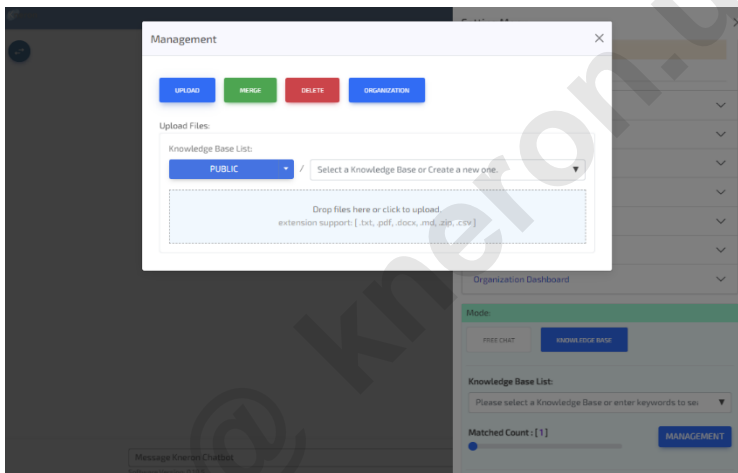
Management

UPLOAD MERGE DELETE ORGANIZATION

Upload Files:

Knowledge Base List:

PUBLIC / Select a Knowledge Base or Create a new one.

Drop files here or click to upload.
extension support: [ .txt, .pdf, .docx, .md, .zip, .csv ]

Organization Dashboard

Mode:

FREE CHAT KNOWLEDGE BASE

Knowledge Base List:

Please select a Knowledge Base or enter keywords to se

Matched Count : [1]

MANAGEMENT

Message Kneron Chatbot

@ kneron.u